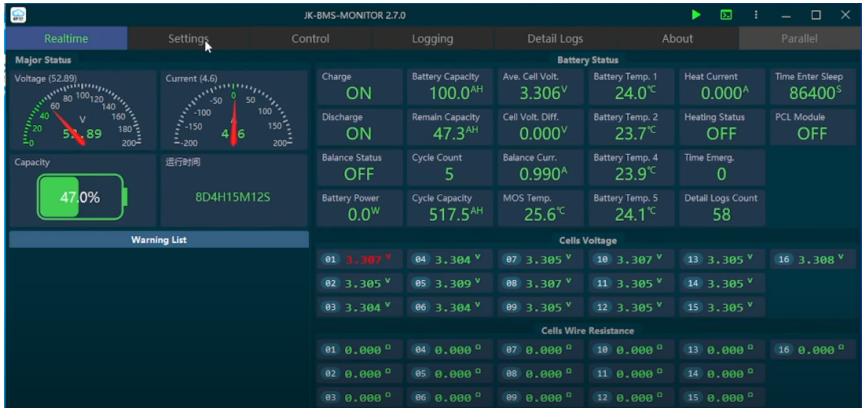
JK-BMS-MONITOR 2.7.0

Realtime | Settings | Control | Logging | Detail Logs | About | Parallel

Major Status

Voltage (52.89)
20 40 60 80 100 120 140 160 180 200
V
52.89

Current (4.6)
-200 -150 -100 -50 0 50 100 150 200
4.6

Capacity
47.0%

运行时间
8D4H15M12S

Warning List

Battery Status

| Charge | Battery Capacity | Ave. Cell Volt. | Battery Temp. 1 | Heat Current | Time Enter Sleep |
|---|---|---|---|---|---|
| ON | 100.0AH | 3.306V | 24.0℃ | 0.000A | 86400S |
| Discharge | Remain Capacity | Cell Volt. Diff. | Battery Temp. 2 | Heating Status | PCL Module |
| ON | 47.3AH | 0.000V | 23.7℃ | OFF | OFF |
| Balance Status | Cycle Count | Balance Curr. | Battery Temp. 4 | Time Emerg. | |
| OFF | 5 | 0.990A | 23.9℃ | 0 | |
| Battery Power | Cycle Capacity | MOS Temp. | Battery Temp. 5 | Detail Logs Count | |
| 0.0W | 517.5AH | 25.6℃ | 24.1℃ | 58 | |

Cells Voltage

| 01 3.307 V | 04 3.304 V | 07 3.305 V | 10 3.307 V | 13 3.305 V | 16 3.308 V |
|---|---|---|---|---|---|
| 02 3.305 V | 05 3.309 V | 08 3.307 V | 11 3.305 V | 14 3.305 V | |
| 03 3.304 V | 06 3.304 V | 09 3.305 V | 12 3.305 V | 15 3.305 V | |

Cells Wire Resistance

| 01 0.000 Ω | 04 0.000 Ω | 07 0.000 Ω | 10 0.000 Ω | 13 0.000 Ω | 16 0.000 Ω |
|---|---|---|---|---|---|
| 02 0.000 Ω | 05 0.000 Ω | 08 0.000 Ω | 11 0.000 Ω | 14 0.000 Ω | |
| 03 0.000 Ω | 06 0.000 Ω | 09 0.000 Ω | 12 0.000 Ω | 15 0.000 Ω | |